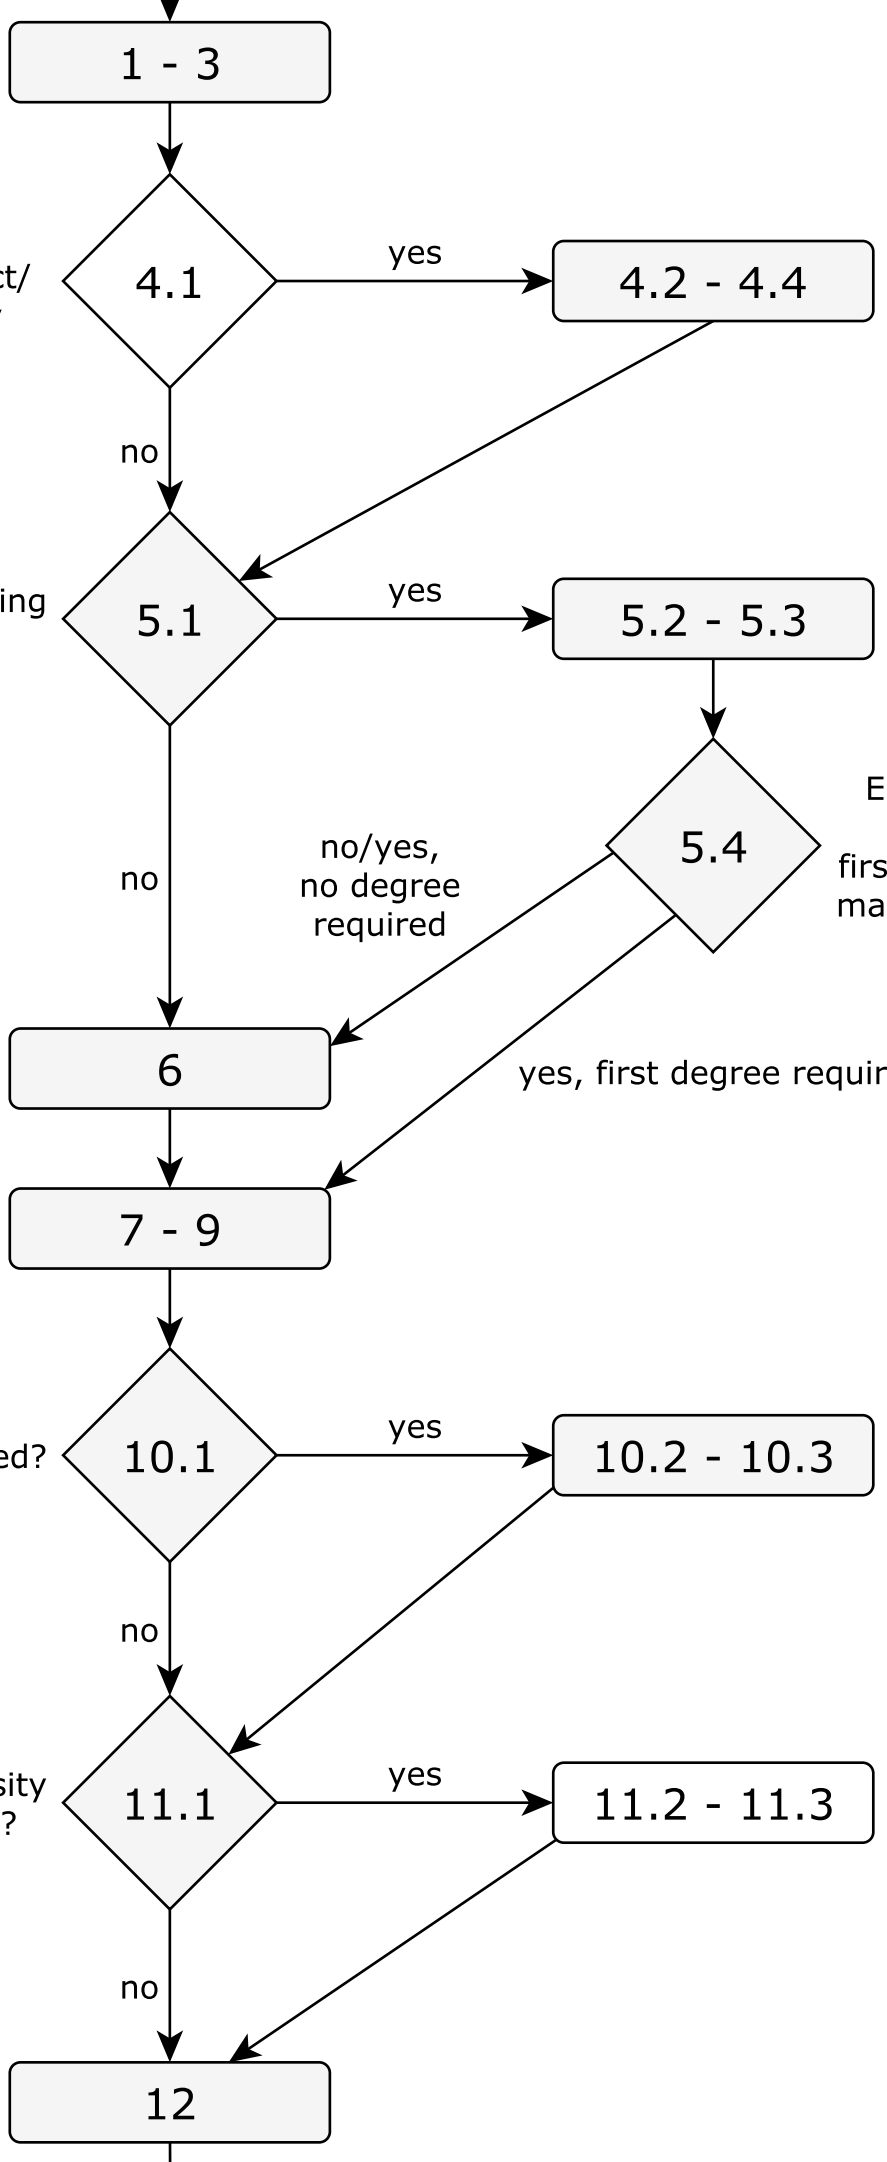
1 - 3

ct/

4.1

yes

4.2 - 4.4

no

ing

5.1

yes

5.2 - 5.3

E

5.4

firs
ma

no/yes,
no degree
required

no

6

yes, first degree requir

7 - 9

ed?

10.1

yes

10.2 - 10.3

no

sity
?

11.1

yes

11.2 - 11.3

no

12